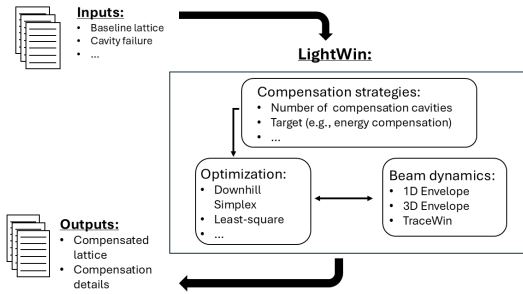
Inputs:
• Baseline lattice
• Cavity failure
• …

LightWin:

Compensation strategies:
• Number of compensation cavities
• Target (e.g., energy compensation)
• …

Optimization:
• Downhill Simplex
• Least-square
• …

Beam dynamics:
• 1D Envelope
• 3D Envelope
• TraceWin

Outputs:
• Compensated lattice
• Compensation details